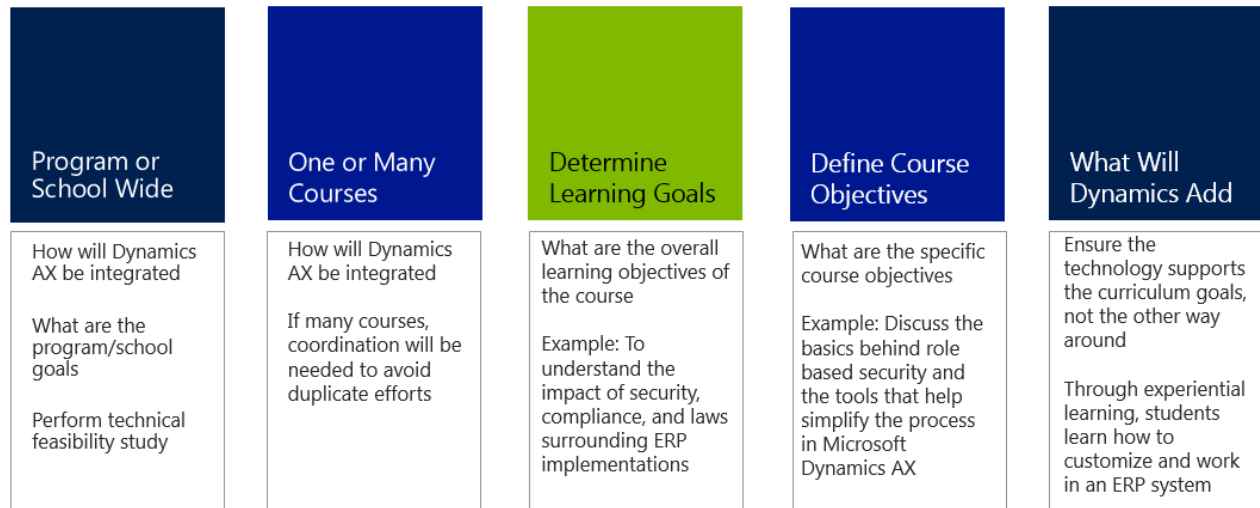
Program or School Wide

How will Dynamics AX be integrated

What are the program/school goals

Perform technical feasibility study

One or Many Courses

How will Dynamics AX be integrated

If many courses, coordination will be needed to avoid duplicate efforts

Determine Learning Goals

What are the overall learning objectives of the course

Example: To understand the impact of security, compliance, and laws surrounding ERP implementations

Define Course Objectives

What are the specific course objectives

Example: Discuss the basics behind role based security and the tools that help simplify the process in Microsoft Dynamics AX

What Will Dynamics Add

Ensure the technology supports the curriculum goals, not the other way around

Through experiential learning, students learn how to customize and work in an ERP system